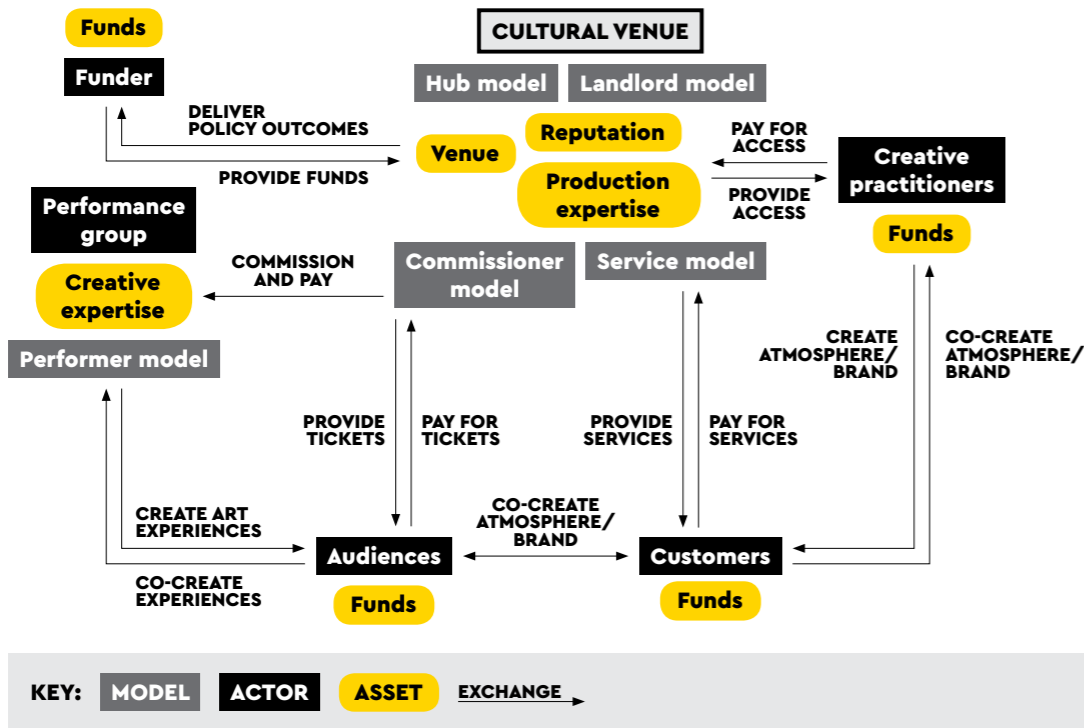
Funds

Funder

CULTURAL VENUE

Hub model

Landlord model

DELIVER POLICY OUTCOMES

Venue

Reputation

Production expertise

PAY FOR ACCESS

PROVIDE ACCESS

Creative practitioners

Funds

PROVIDE FUNDS

Performance group

Creative expertise

COMMISSION AND PAY

Commissioner model

Service model

Performer model

CREATE ATMOSPHERE/ BRAND

CO-CREATE ATMOSPHERE/ BRAND

PROVIDE TICKETS

PAY FOR TICKETS

PROVIDE SERVICES

PAY FOR SERVICES

CREATE ART EXPERIENCES

CO-CREATE ATMOSPHERE/ BRAND

Audiences

Customers

CO-CREATE EXPERIENCES

Funds

Funds

KEY: MODEL ACTOR ASSET EXCHANGE